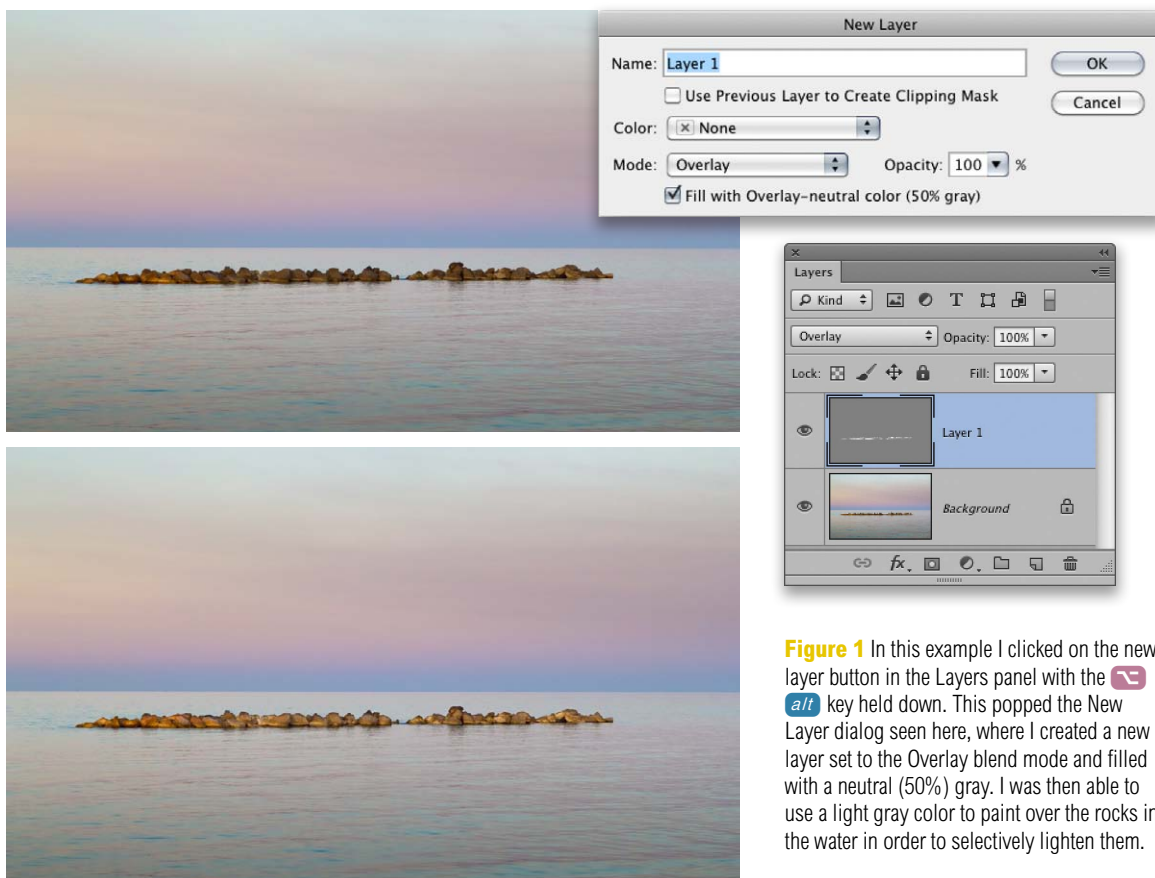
New Layer

Name: Layer 1

OK

Cancel

Use Previous Layer to Create Clipping Mask

Color: None

Mode: Overlay

Opacity: 100 %

Fill with Overlay-neutral color (50% gray)

Layers

Kind

T

Overlay

Opacity: 100%

Lock:

Fill: 100%

Layer 1

Background

fx

**Figure 1** In this example I clicked on the new layer button in the Layers panel with the ⌥ alt key held down. This popped the New Layer dialog seen here, where I created a new layer set to the Overlay blend mode and filled with a neutral (50%) gray. I was then able to use a light gray color to paint over the rocks in the water in order to selectively lighten them.